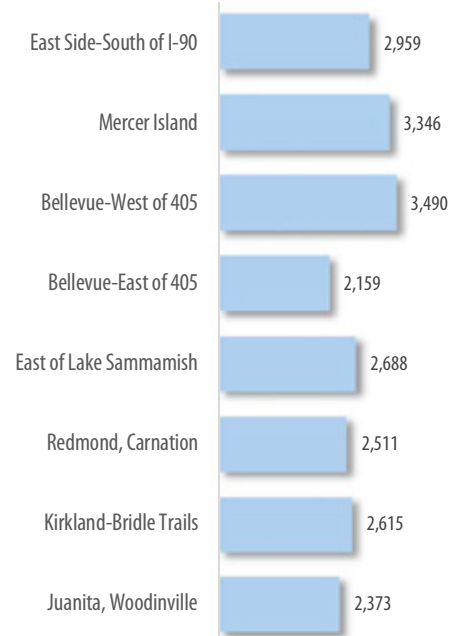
East Side-South of I-90 2,959
Mercer Island 3,346
Bellevue-West of 405 3,490
Bellevue-East of 405 2,159
East of Lake Sammamish 2,688
Redmond, Carnation 2,511
Kirkland-Bridle Trails 2,615
Juanita, Woodinville 2,373